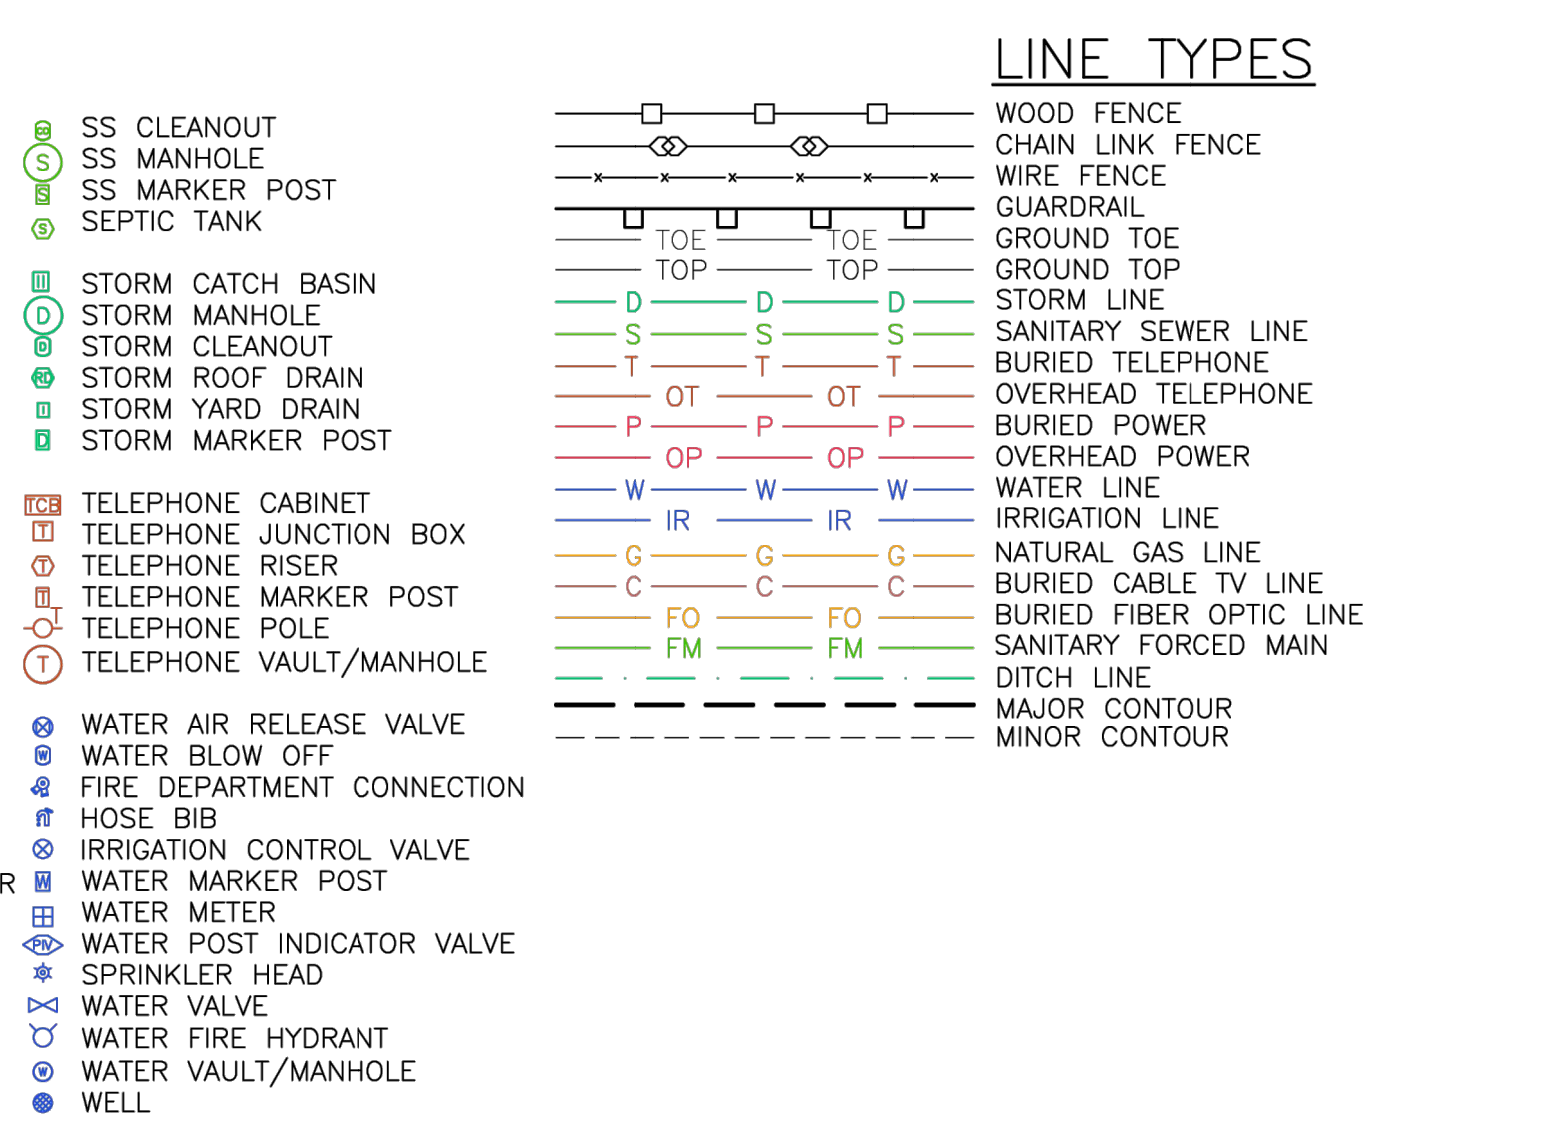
LINE TYPES

CO SS CLEANOUT
S SS MANHOLE
S SS MARKER POST
S SEPTIC TANK

STORM CATCH BASIN
D STORM MANHOLE
D STORM CLEANOUT
RD STORM ROOF DRAIN
STORM YARD DRAIN
D STORM MARKER POST

TCB TELEPHONE CABINET
T TELEPHONE JUNCTION BOX
T TELEPHONE RISER
T TELEPHONE MARKER POST
T TELEPHONE POLE
T TELEPHONE VAULT/MANHOLE

WATER AIR RELEASE VALVE
W WATER BLOW OFF
FIRE DEPARTMENT CONNECTION
HOSE BIB
IRRIGATION CONTROL VALVE
R W WATER MARKER POST
WATER METER
PIV WATER POST INDICATOR VALVE
SPRINKLER HEAD
WATER VALVE
WATER FIRE HYDRANT
W WATER VAULT/MANHOLE
WELL

WOOD FENCE
CHAIN LINK FENCE
WIRE FENCE
GUARDRAIL
TOE TOE GROUND TOE
TOP TOP GROUND TOP
D D D STORM LINE
S S S SANITARY SEWER LINE
T T T BURIED TELEPHONE
OT OT OVERHEAD TELEPHONE
P P P BURIED POWER
OP OP OVERHEAD POWER
W W W WATER LINE
IR IR IRRIGATION LINE
G G G NATURAL GAS LINE
C C C BURIED CABLE TV LINE
FO FO BURIED FIBER OPTIC LINE
FM FM SANITARY FORCED MAIN
DITCH LINE
MAJOR CONTOUR
MINOR CONTOUR